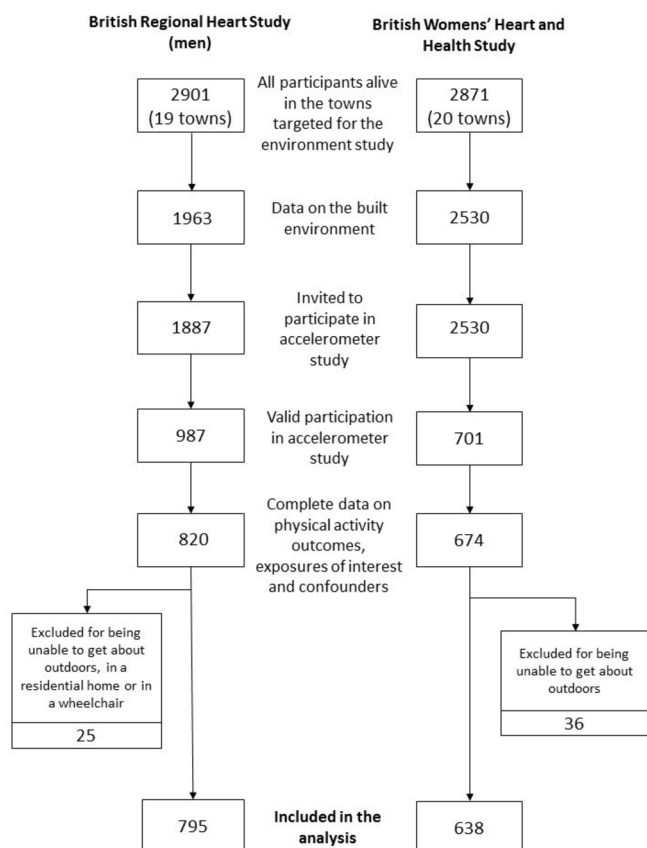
British Regional Heart Study (men)

British Womens' Heart and Health Study

2901 (19 towns)

All participants alive in the towns targeted for the environment study

2871 (20 towns)

1963

Data on the built environment

2530

1887

Invited to participate in accelerometer study

2530

987

Valid participation in accelerometer study

701

820

Complete data on physical activity outcomes, exposures of interest and confounders

674

Excluded for being unable to get about outdoors, in a residential home or in a wheelchair

25

Excluded for being unable to get about outdoors

36

795

Included in the analysis

638